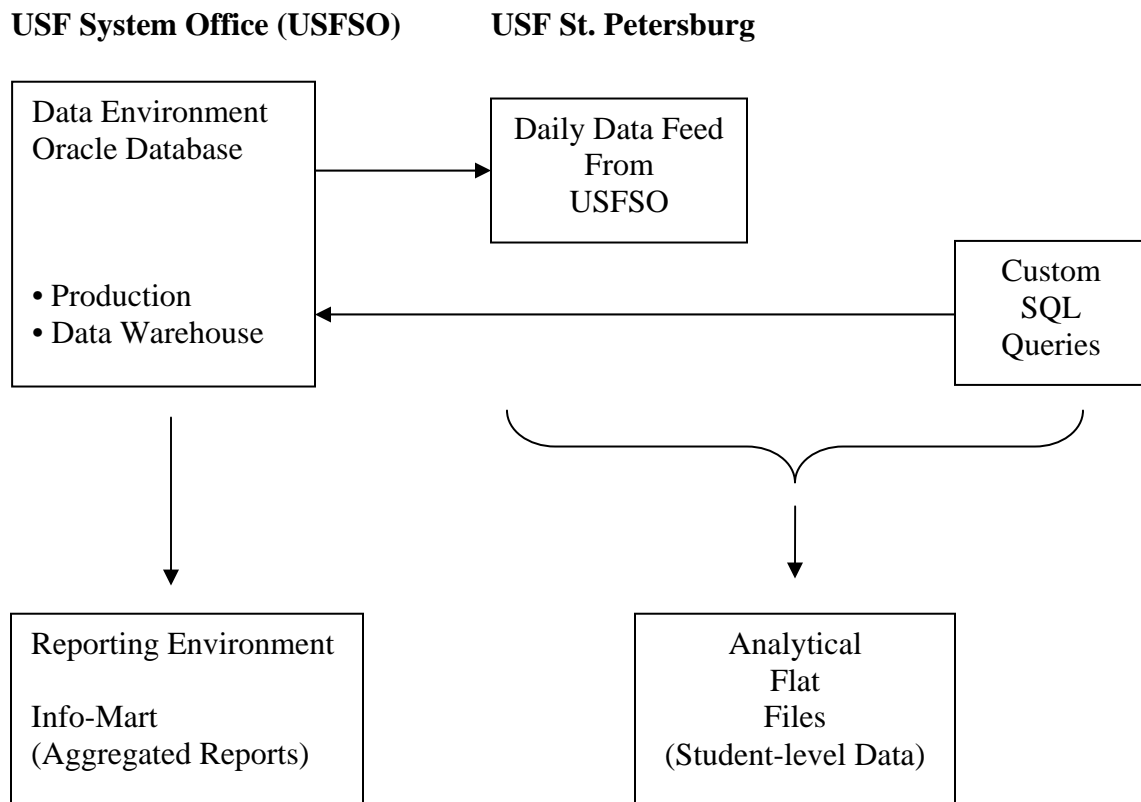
**USF System Office (USFSO)**

**USF St. Petersburg**

Data Environment
Oracle Database

• Production
• Data Warehouse

Daily Data Feed
From
USFSO

Custom
SQL
Queries

Reporting Environment

Info-Mart
(Aggregated Reports)

Analytical
Flat
Files
(Student-level Data)